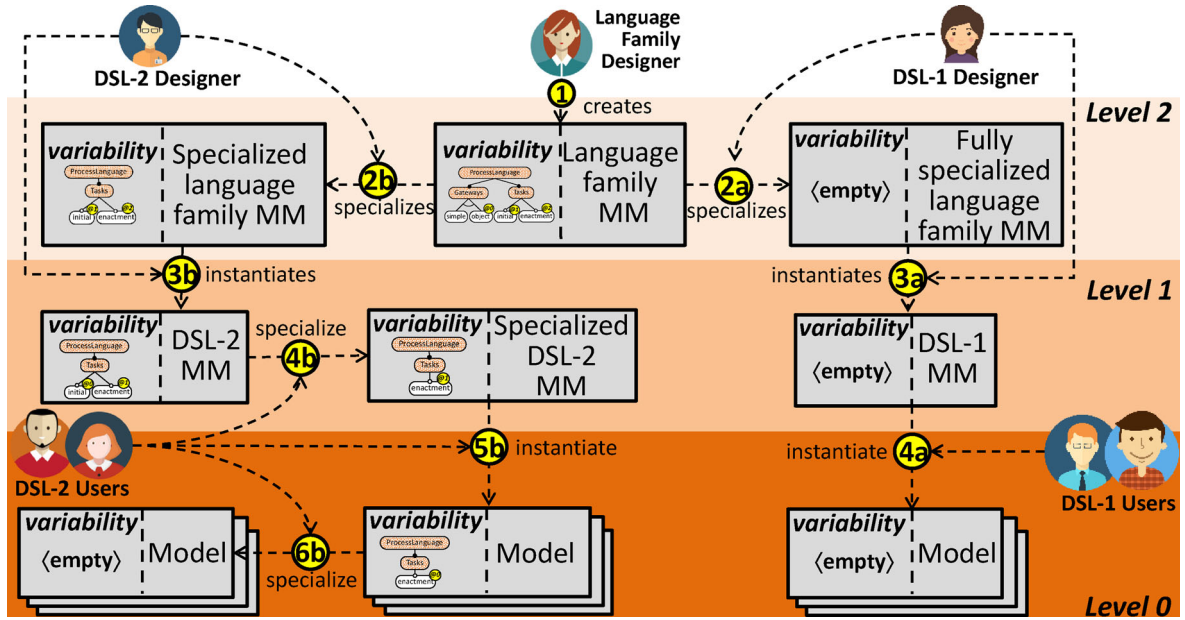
Language Family Designer

DSL-2 Designer

DSL-1 Designer

1 creates

Level 2

variability
ProcessLanguage
Tasks
initial enactment
Specialized language family MM

2b specializes

variability
ProcessLanguage
Gateways Tasks
simple object initial enactment
Language family MM

2a specializes

variability
⟨empty⟩
Fully specialized language family MM

3b instantiates

instantiates 3a

Level 1

variability
ProcessLanguage
Tasks
initial enactment
DSL-2 MM

specialize 4b

variability
ProcessLanguage
Tasks
enactment
Specialized DSL-2 MM

variability
⟨empty⟩
DSL-1 MM

5b instantiate

instantiate 4a

DSL-2 Users

DSL-1 Users

variability
⟨empty⟩
Model

6b specialize

variability
ProcessLanguage
Tasks
enactment
Model

variability
⟨empty⟩
Model

Level 0